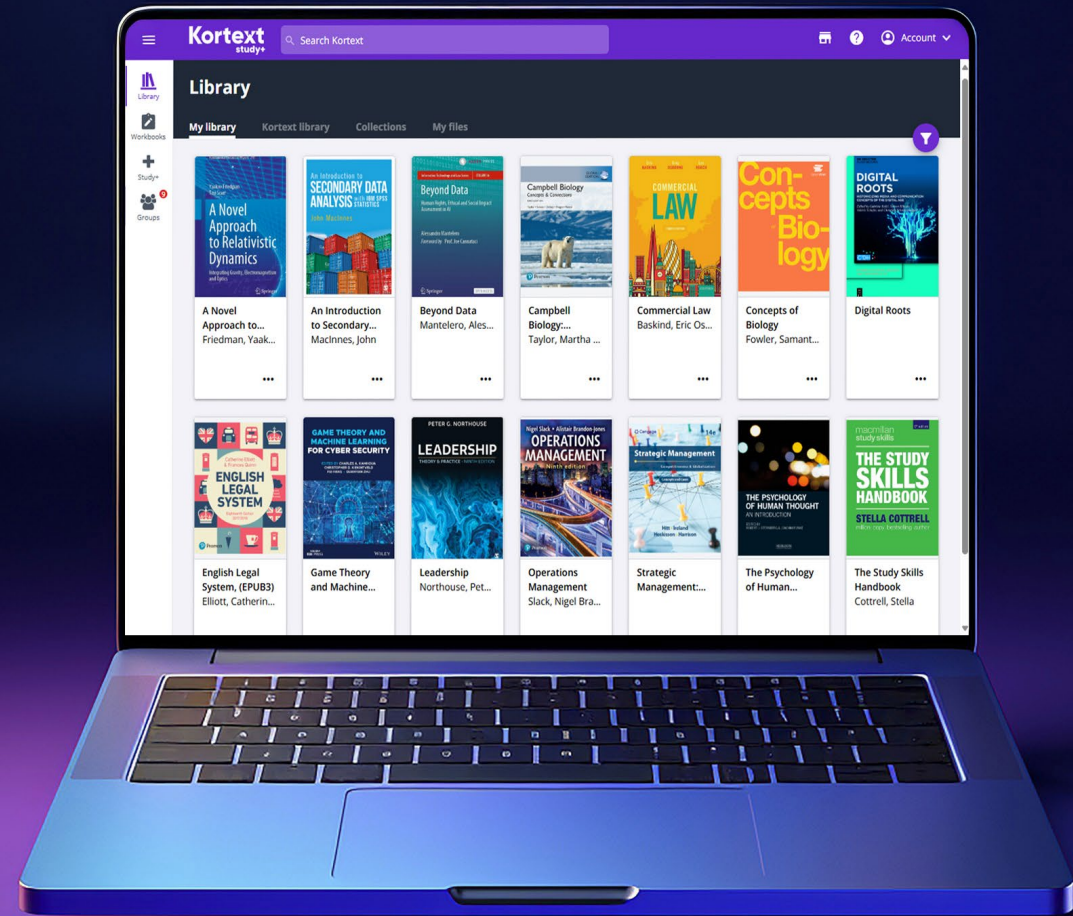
Kortext study+

Search Kortext

Account

Library

Workbooks

Study+

Groups

9

Library

My library

Kortext library

Collections

My files

A Novel Approach to Relativistic Dynamics

A Novel Approach to...
Friedman, Yaak...

An Introduction to SECONDARY DATA ANALYSIS with IBM SPSS STATISTICS
John MacInnes

An Introduction to Secondary...
MacInnes, John

Beyond Data

Beyond Data
Mantelero, Ales...

Campbell Biology

Campbell Biology:...
Taylor, Martha ...

COMMERCIAL LAW

Commercial Law
Baskind, Eric Os...

Concepts Biology

Concepts of Biology
Fowler, Samant...

DIGITAL ROOTS

Digital Roots

ENGLISH LEGAL SYSTEM

English Legal System, (EPUB3)
Elliott, Catherin...

GAME THEORY AND MACHINE LEARNING FOR CYBER SECURITY

Game Theory and Machine...

PETER G. NORTHOUSE
LEADERSHIP
THEORY & PRACTICE

Leadership
Northouse, Pet...

Nigel Slack • Alistair Brandon-Jones
OPERATIONS MANAGEMENT
Ninth edition

Operations Management
Slack, Nigel Bra...

Strategic Management

Strategic Management:...

THE PSYCHOLOGY OF HUMAN THOUGHT
AN INTRODUCTION

The Psychology of Human...

macmillan study skills
THE STUDY SKILLS HANDBOOK
STELLA COTTRELL

The Study Skills Handbook
Cottrell, Stella